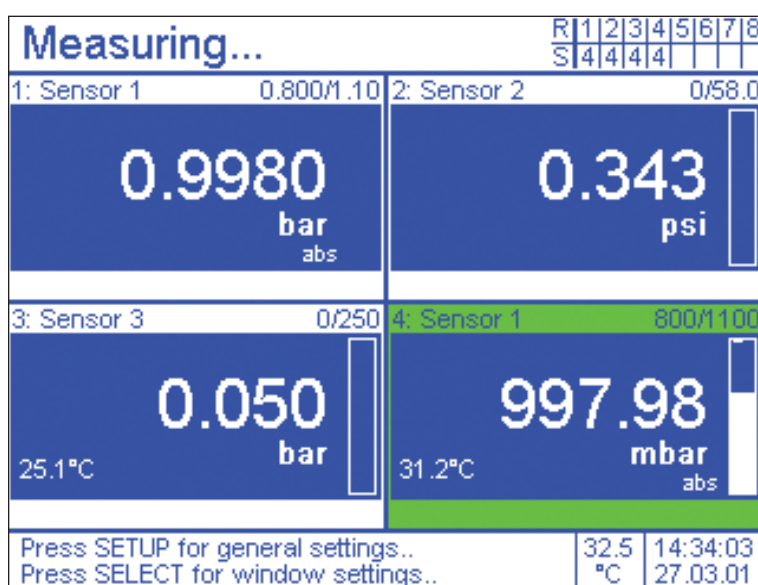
Measuring...

| R | 1 | 2 | 3 | 4 | 5 | 6 | 7 | 8 |
|---|---|---|---|---|---|---|---|---|
| S | 4 | 4 | 4 | 4 | | | | |

1: Sensor 1 0.800/1.10

0.9980
bar
abs

2: Sensor 2 0/58.0

0.343
psi

3: Sensor 3 0/250

0.050
bar
25.1°C

4: Sensor 1 800/1100

997.98
mbar
abs
31.2°C

Press SETUP for general settings..
Press SELECT for window settings..

32.5 °C

14:34:03
27.03.01